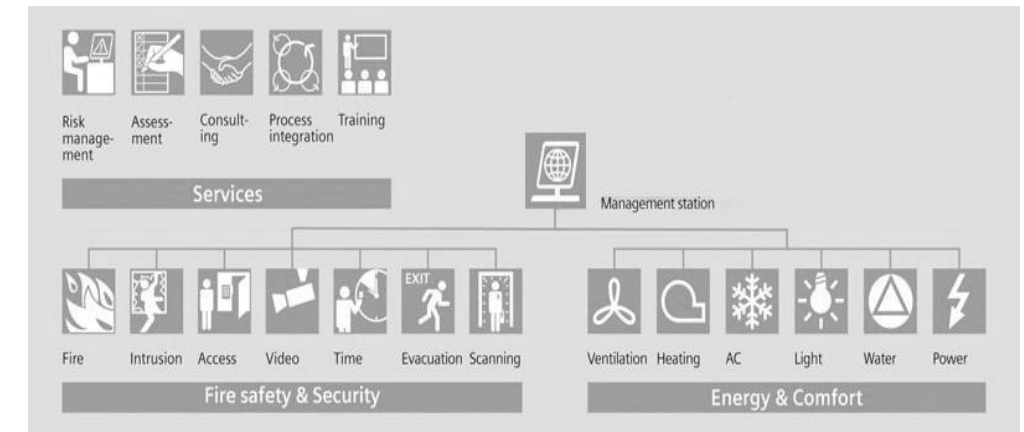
Risk management

Assessment

Consulting

Process integration

Training

Services

Management station

EXIT

Fire

Intrusion

Access

Video

Time

Evacuation

Scanning

Fire safety & Security

Ventilation

Heating

AC

Light

Water

Power

Energy & Comfort